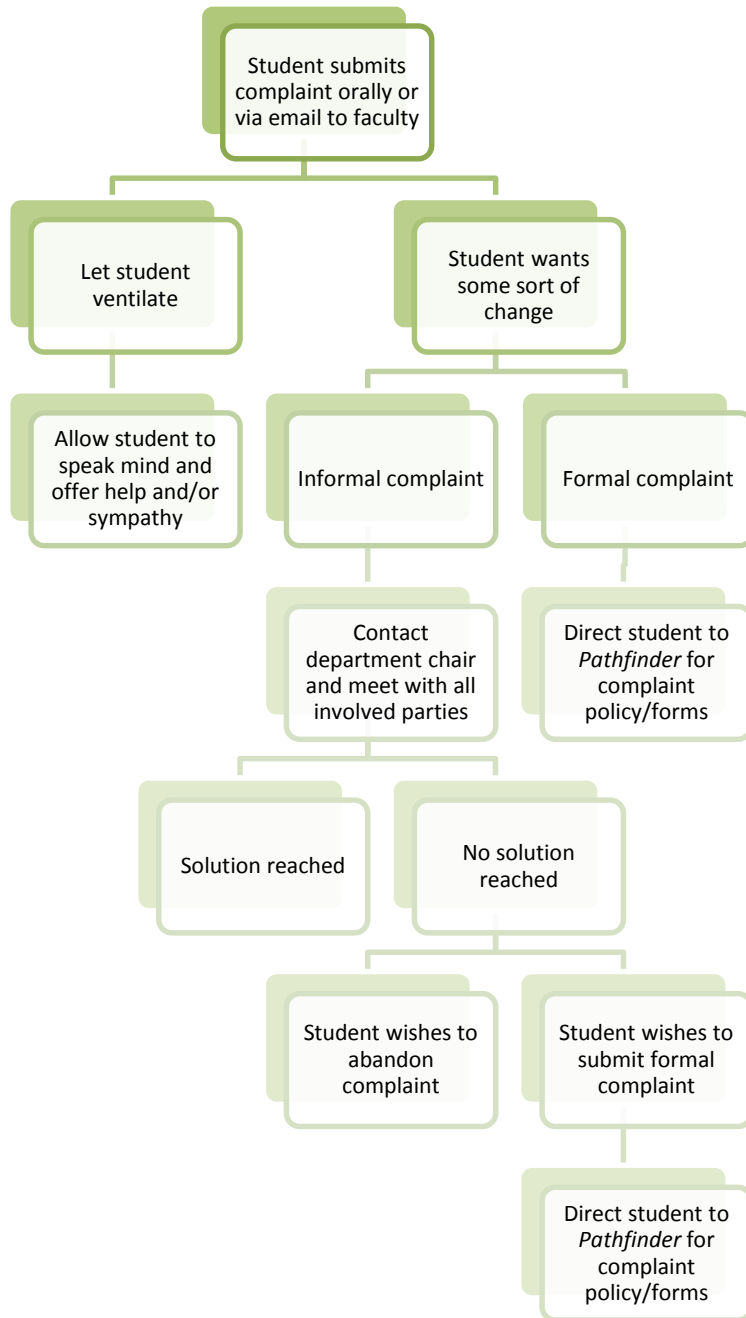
Student submits complaint orally or via email to faculty

Let student ventilate

Student wants some sort of change

Allow student to speak mind and offer help and/or sympathy

Informal complaint

Formal complaint

Contact department chair and meet with all involved parties

Direct student to *Pathfinder* for complaint policy/forms

Solution reached

No solution reached

Student wishes to abandon complaint

Student wishes to submit formal complaint

Direct student to *Pathfinder* for complaint policy/forms